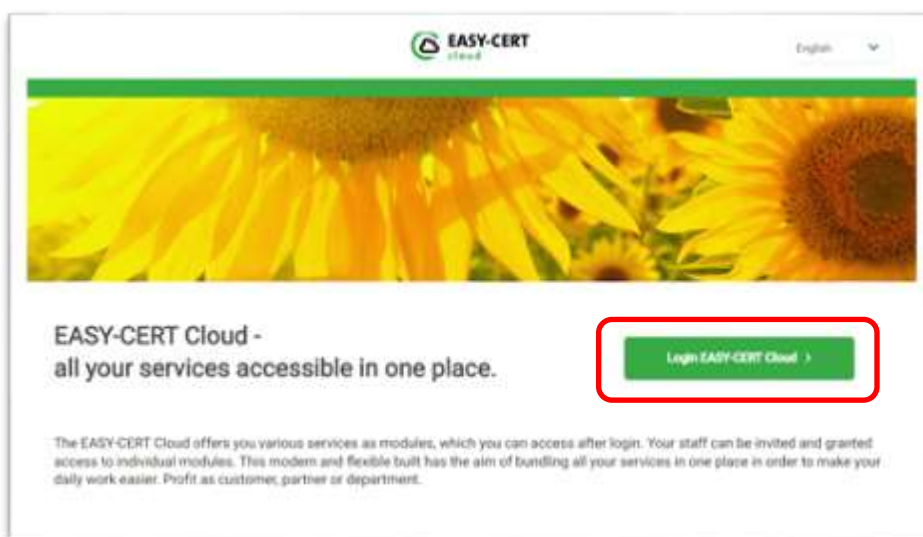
EASY-CERT
cloud

English

EASY-CERT Cloud -
all your services accessible in one place.

Login EASY-CERT Cloud >

The EASY-CERT Cloud offers you various services as modules, which you can access after login. Your staff can be invited and granted access to individual modules. This modern and flexible built has the aim of bundling all your services in one place in order to make your daily work easier. Profit as customer, partner or department.